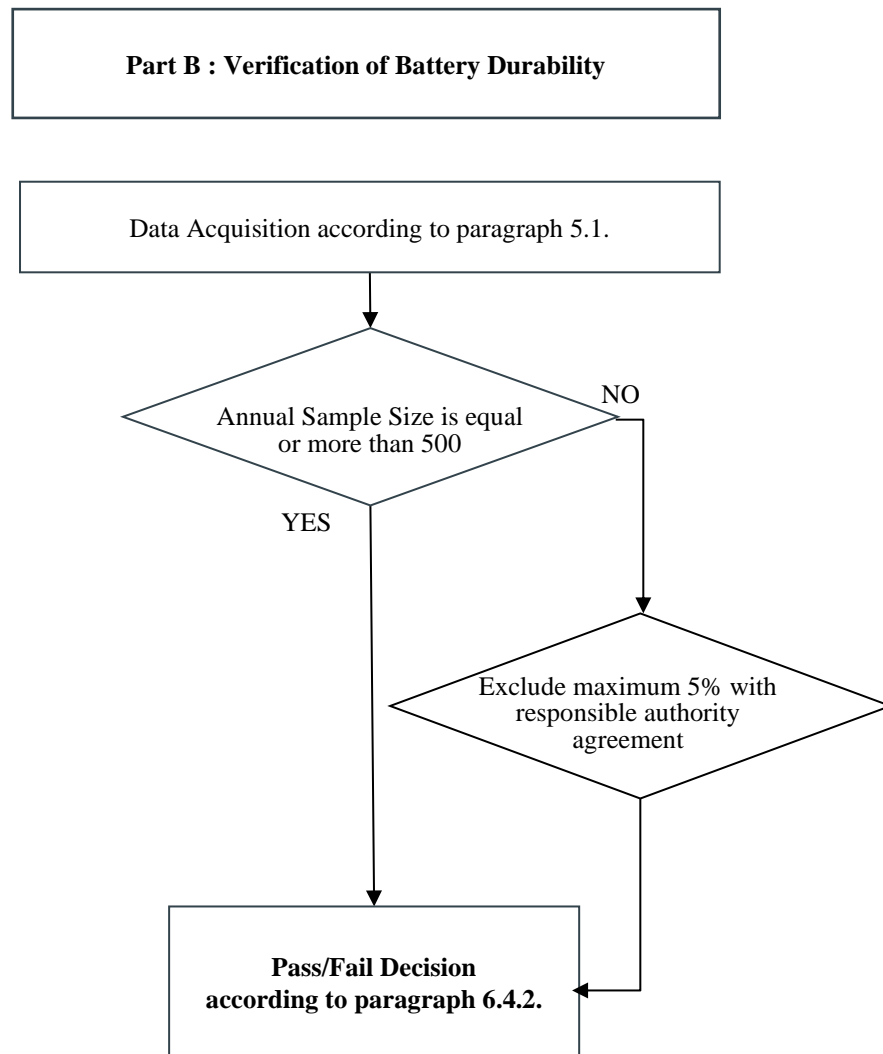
**Part B : Verification of Battery Durability**

Data Acquisition according to paragraph 5.1.

Annual Sample Size is equal or more than 500

NO

YES

Exclude maximum 5% with responsible authority agreement

**Pass/Fail Decision according to paragraph 6.4.2.**